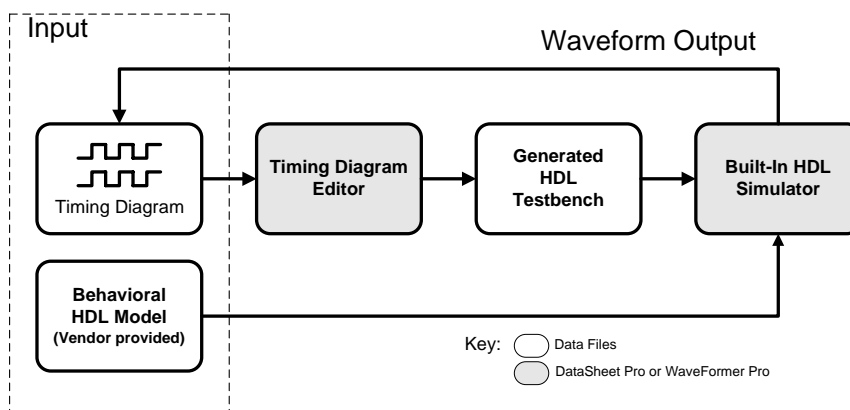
Input

Waveform Output

Timing Diagram

Timing Diagram Editor

Generated HDL Testbench

Built-In HDL Simulator

Behavioral HDL Model (Vendor provided)

Key: Data Files

DataSheet Pro or WaveFormer Pro